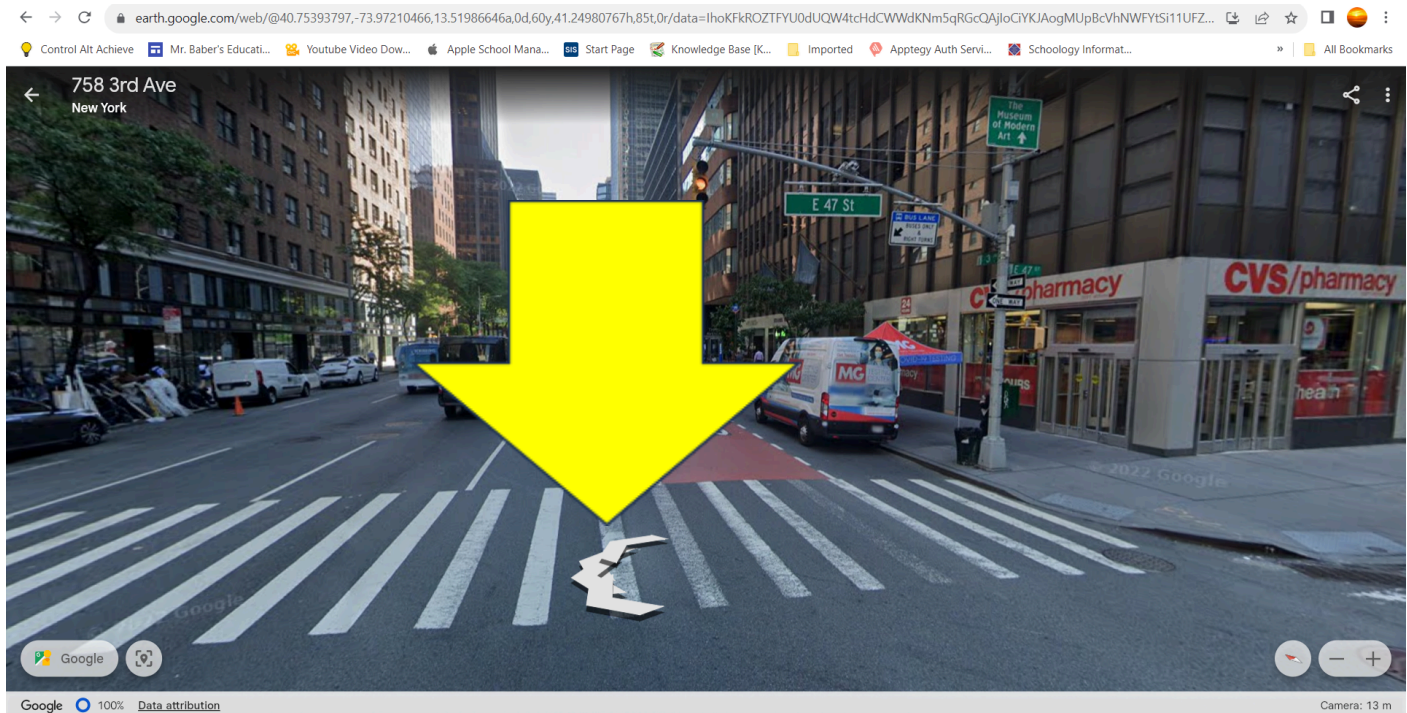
earth.google.com/web/@40.75393797,-73.97210466,13.51986646a,0d,60y,41.24980767h,85t,0r/data=IhoKFkROZTFYU0dUQW4tcHdCWWdKNm5qRGcQAjIoCiYKJAogMUpBcVhNWFYtSi11UFZ...

Control Alt Achieve
Mr. Baber's Educati...
Youtube Video Dow...
Apple School Mana...
Start Page
Knowledge Base [K...
Imported
Apptegy Auth Servi...
Schoology Informat...
»
All Bookmarks

758 3rd Ave
New York

The Museum of Modern Art

E 47 St

BUS LANE BUSES ONLY & RIGHT TURNS

E 47

ONE WAY

CVS/pharmacy

pharmacy

24

MG

© 2022 Google

Google

Google 100% Data attribution

Camera: 13 m